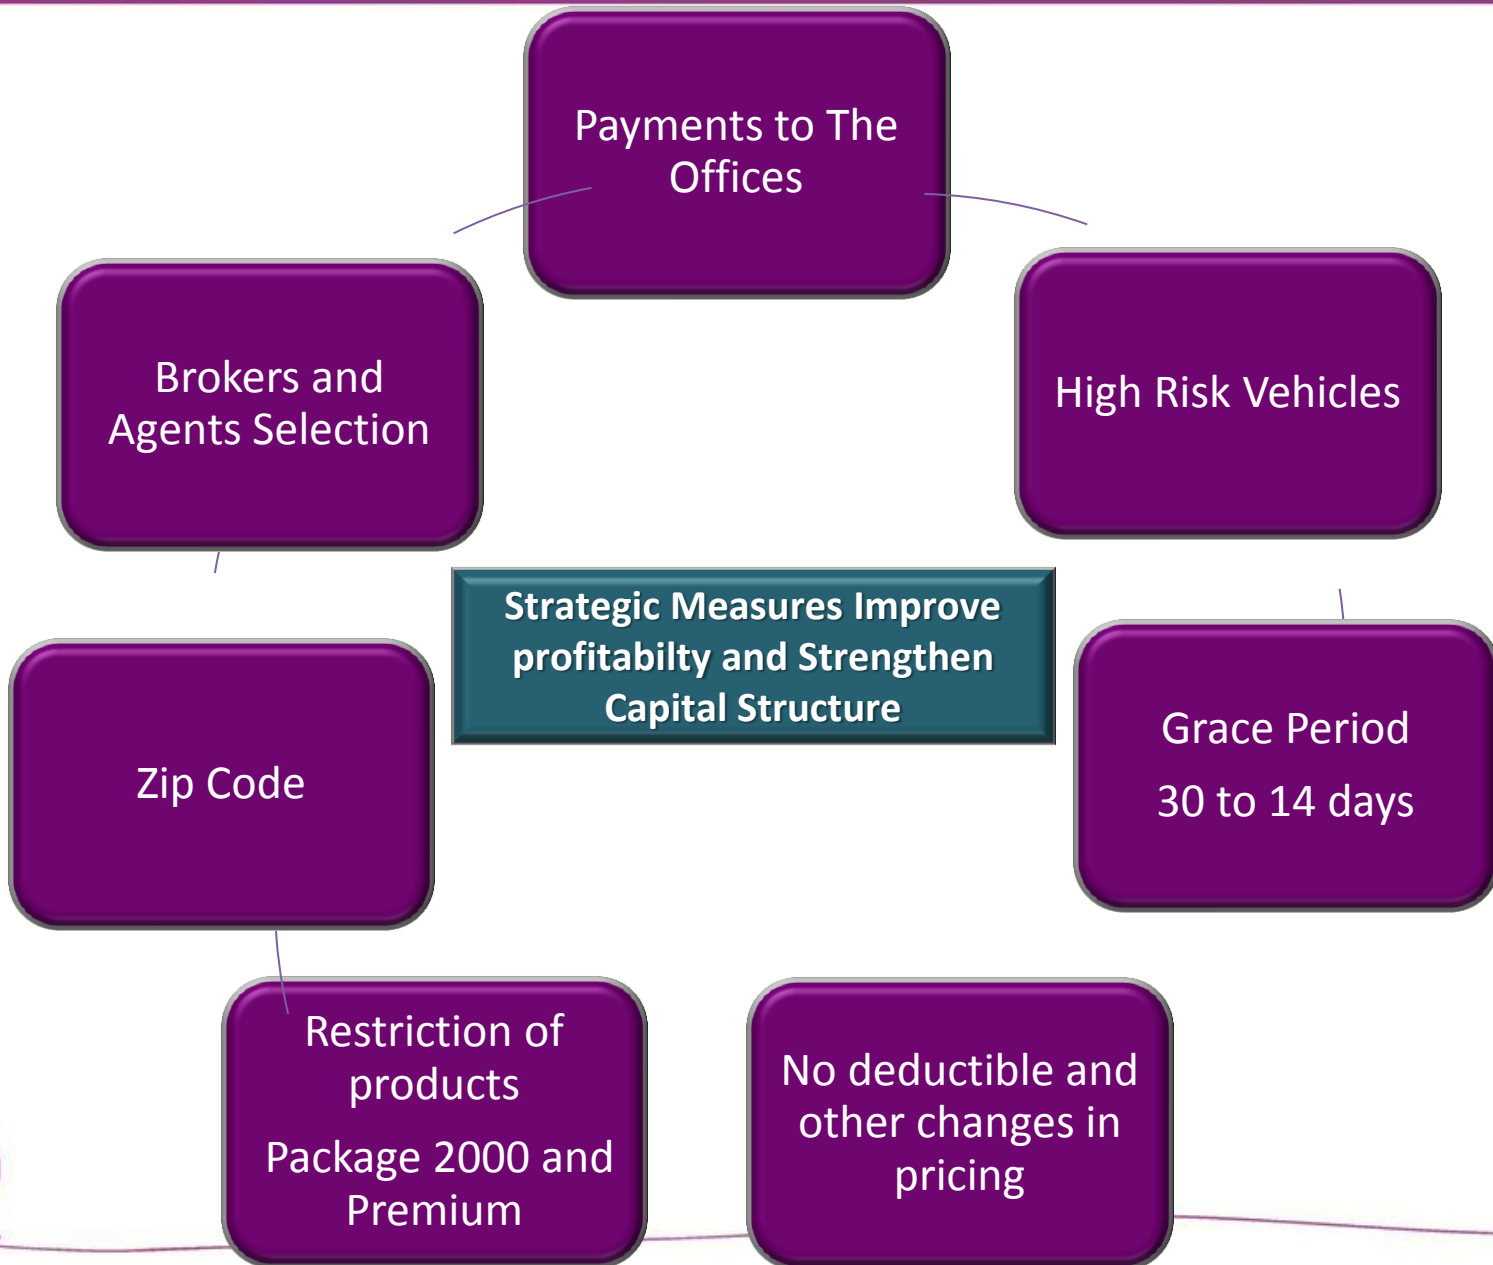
Payments to The Offices

High Risk Vehicles

Grace Period

30 to 14 days

No deductible and other changes in pricing

Restriction of products

Package 2000 and Premium

Zip Code

Brokers and Agents Selection

Strategic Measures Improve profitabilty and Strengthen Capital Structure